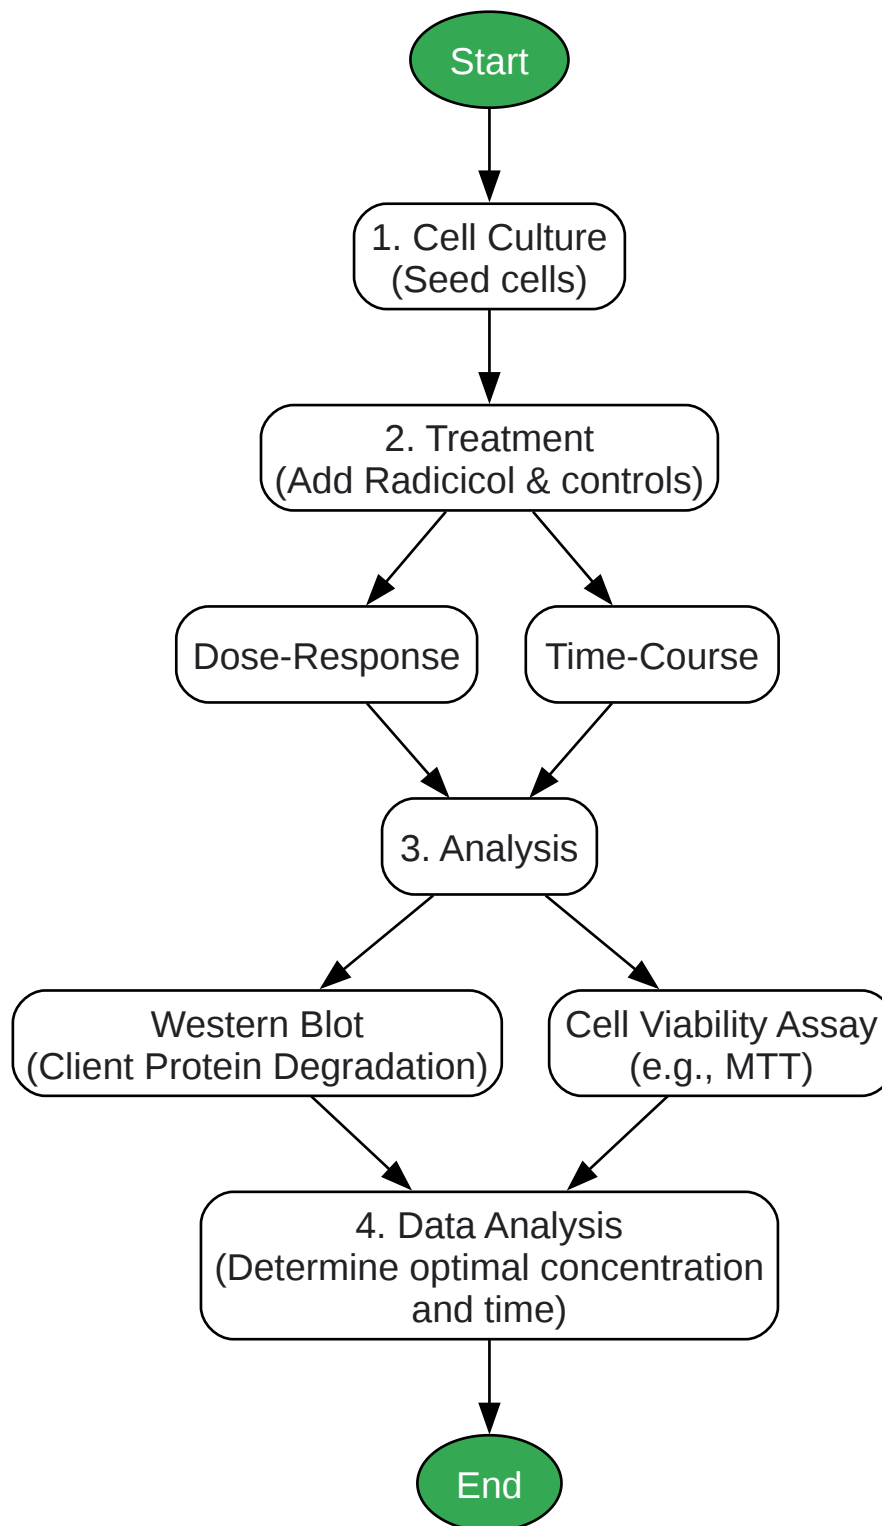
Start

1. Cell Culture
(Seed cells)

2. Treatment
(Add Radicicol & controls)

Dose-Response

Time-Course

3. Analysis

Western Blot
(Client Protein Degradation)

Cell Viability Assay
(e.g., MTT)

4. Data Analysis
(Determine optimal concentration and time)

End